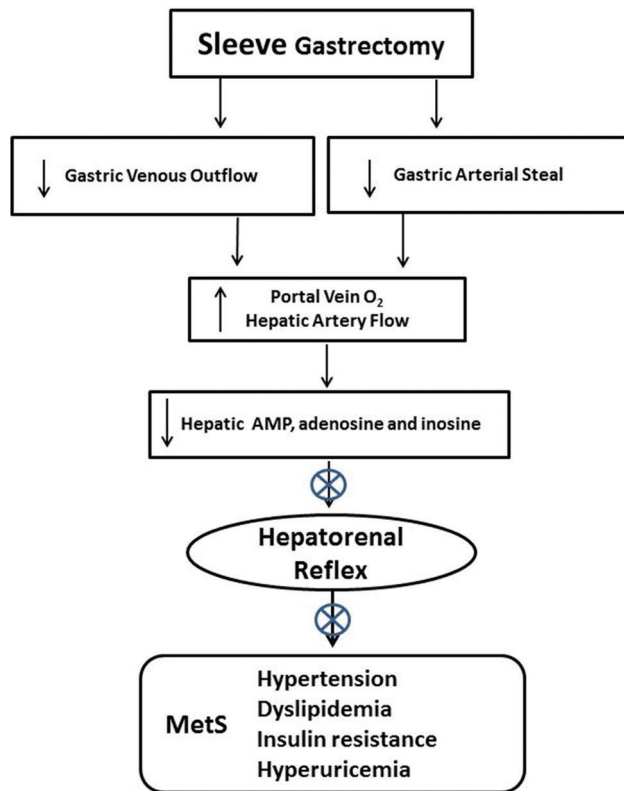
Sleeve Gastrectomy

↓ Gastric Venous Outflow

↓ Gastric Arterial Steal

↑ Portal Vein $O_2$
Hepatic Artery Flow

↓ Hepatic AMP, adenosine and inosine

Hepatorenal Reflex

MetS

Hypertension
Dyslipidemia
Insulin resistance
Hyperuricemia